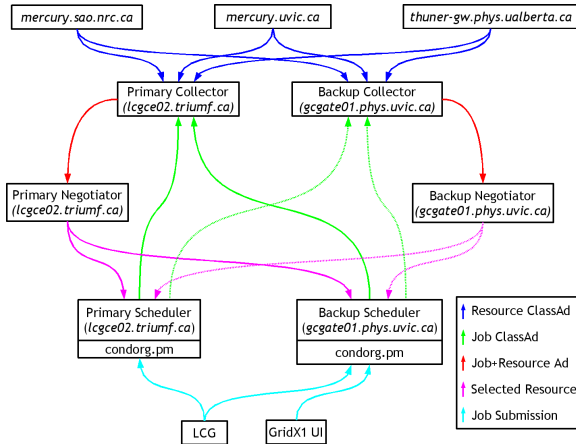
mercury.sao.nrc.ca

mercury.uvic.ca

thuner-gw.phys.ualberta.ca

Primary Collector
(lcgce02.triumf.ca)

Backup Collector
(gcgate01.phys.uvic.ca)

Primary Negotiator
(lcgce02.triumf.ca)

Backup Negotiator
(gcgate01.phys.uvic.ca)

Primary Scheduler
(lcgce02.triumf.ca)
condorg.pm

Backup Scheduler
(gcgate01.phys.uvic.ca)
condorg.pm

LCG

GridX1 UI

Resource ClassAd
Job ClassAd
Job+Resource Ad
Selected Resource
Job Submission